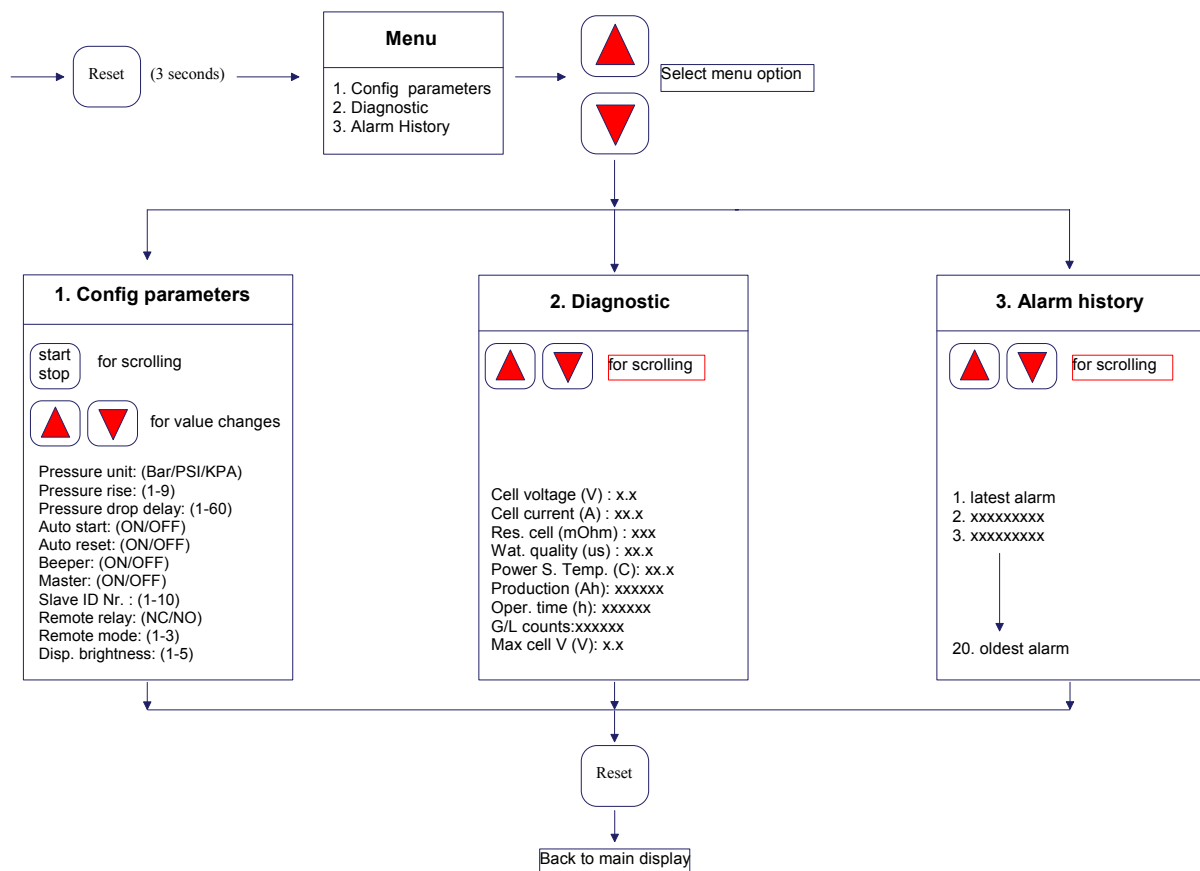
Reset (3 seconds)

Menu

1. Config parameters
2. Diagnostic
3. Alarm History

Select menu option

1. Config parameters

start stop for scrolling

for value changes

Pressure unit: (Bar/PSI/KPA)
Pressure rise: (1-9)
Pressure drop delay: (1-60)
Auto start: (ON/OFF)
Auto reset: (ON/OFF)
Beeper: (ON/OFF)
Master: (ON/OFF)
Slave ID Nr. : (1-10)
Remote relay: (NC/NO)
Remote mode: (1-3)
Disp. brightness: (1-5)

2. Diagnostic

for scrolling

Cell voltage (V) : x.x
Cell current (A) : xx.x
Res. cell (mOhm) : xxx
Wat. quality (us) : xx.x
Power S. Temp. (C): xx.x
Production (Ah): xxxxxx
Oper. time (h): xxxxxx
G/L counts:xxxxxx
Max cell V (V): x.x

3. Alarm history

for scrolling

1. latest alarm
2. xxxxxxxxx
3. xxxxxxxxx

20. oldest alarm

Reset

Back to main display